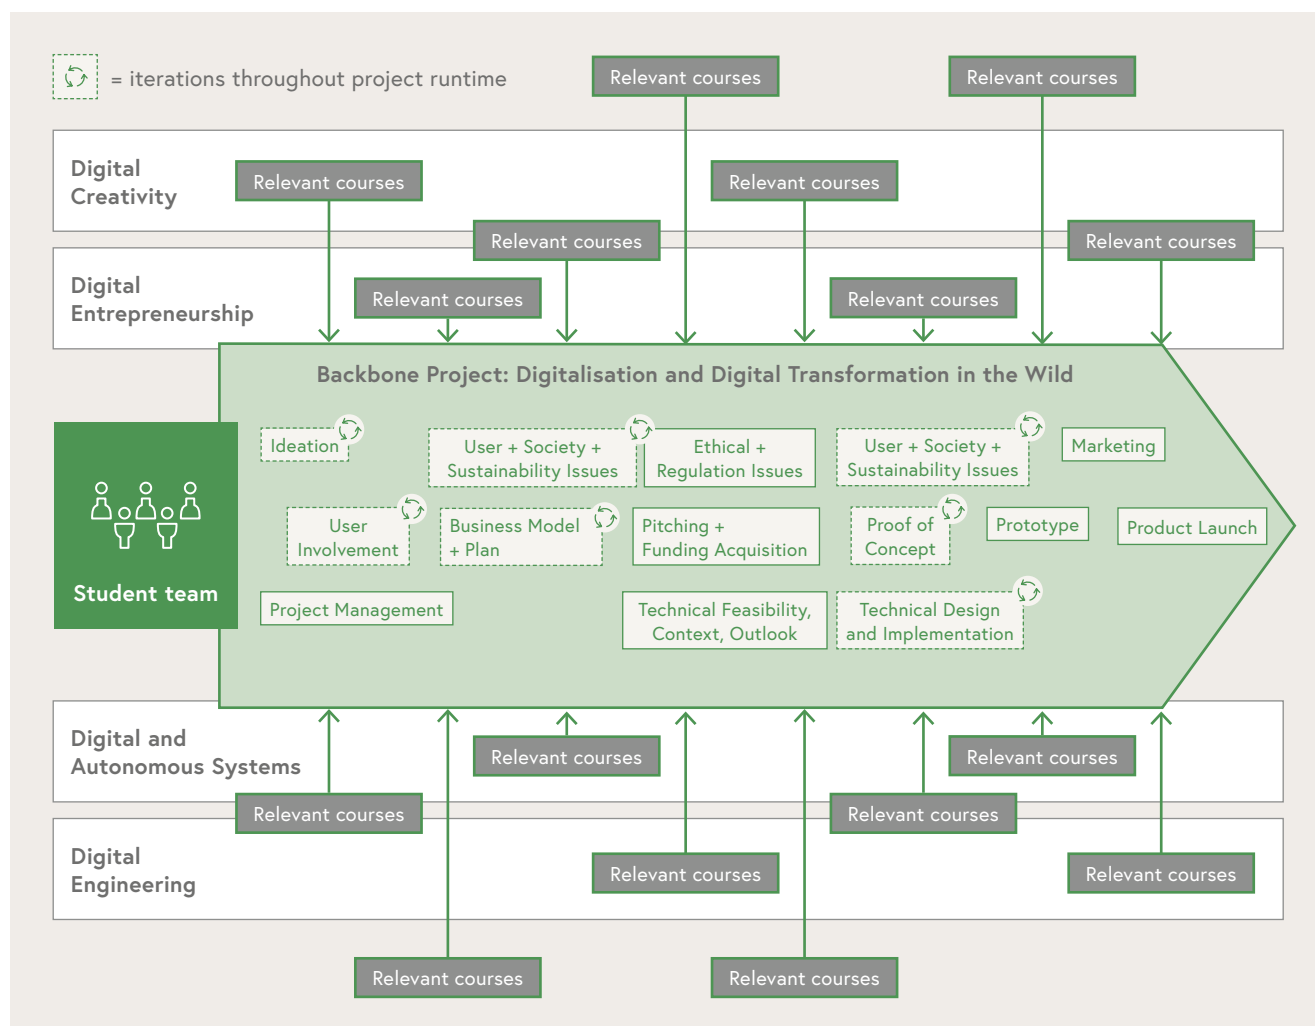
= iterations throughout project runtime

Relevant courses

Relevant courses

Digital Creativity

Relevant courses

Relevant courses

Relevant courses

Relevant courses

Digital Entrepreneurship

Relevant courses

Relevant courses

Backbone Project: Digitalisation and Digital Transformation in the Wild

Ideation

User + Society + Sustainability Issues

Ethical + Regulation Issues

User + Society + Sustainability Issues

Marketing

Student team

User Involvement

Business Model + Plan

Pitching + Funding Acquisition

Proof of Concept

Prototype

Product Launch

Project Management

Technical Feasibility, Context, Outlook

Technical Design and Implementation

Digital and Autonomous Systems

Relevant courses

Relevant courses

Relevant courses

Relevant courses

Digital Engineering

Relevant courses

Relevant courses

Relevant courses

Relevant courses